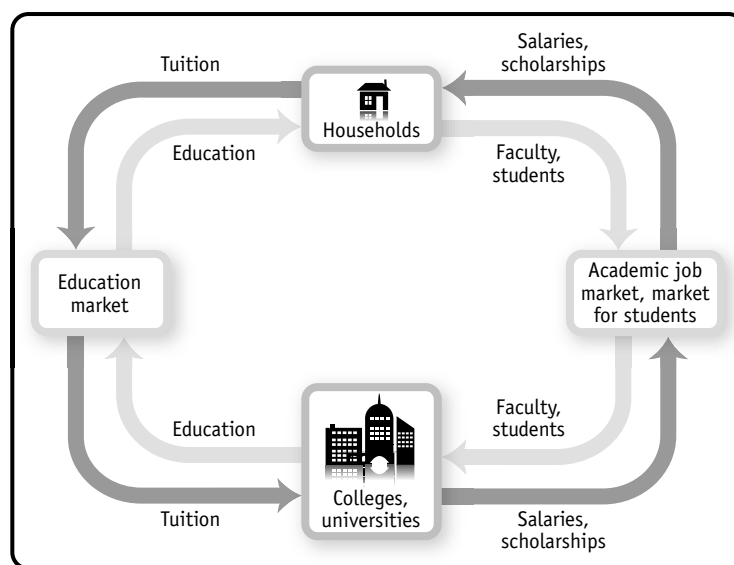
Tuition

Salaries, scholarships

Households

Education

Faculty, students

Education market

Academic job market, market for students

Education

Faculty, students

Colleges, universities

Tuition

Salaries, scholarships